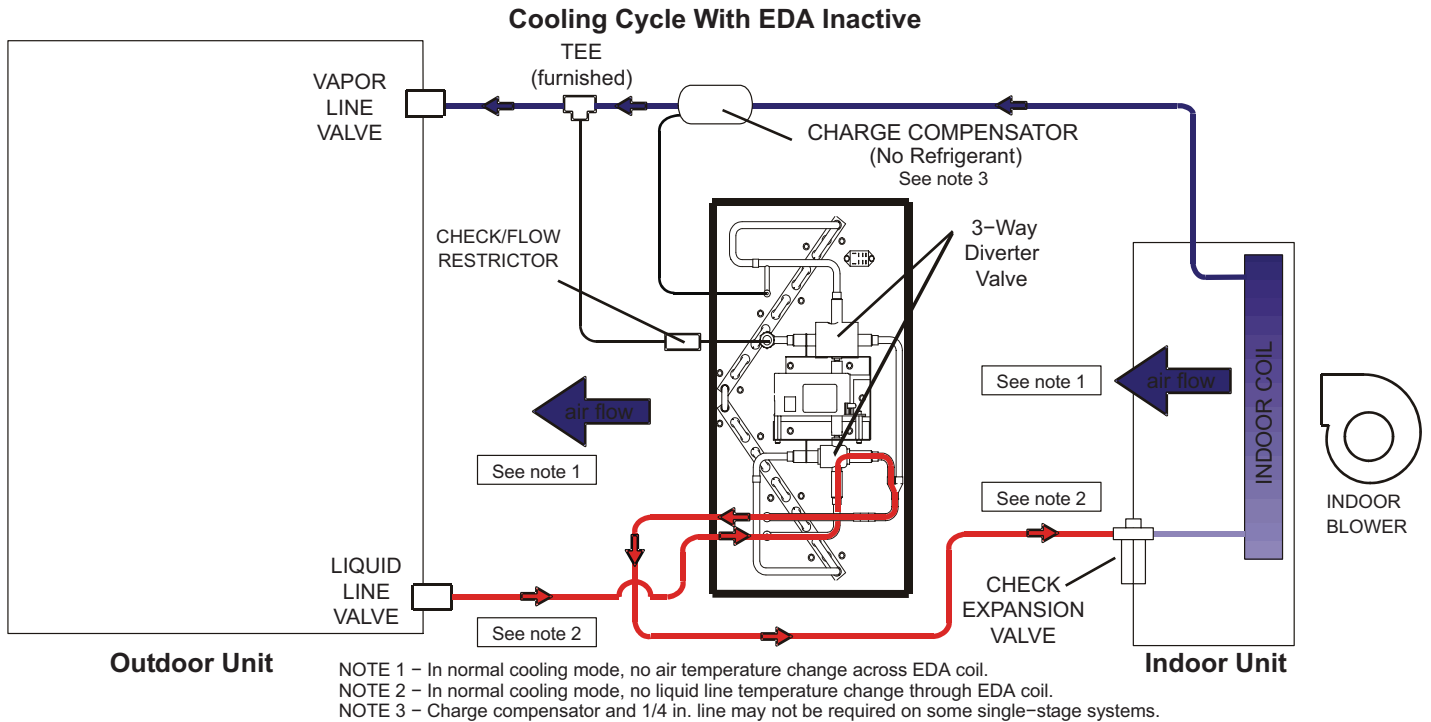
Cooling Cycle With EDA Inactive

VAPOR LINE VALVE

TEE (furnished)

CHARGE COMPENSATOR (No Refrigerant) See note 3

3−Way Diverter Valve

CHECK/FLOW RESTRICTOR

See note 1

air flow

INDOOR COIL

INDOOR BLOWER

air flow

See note 1

See note 2

LIQUID LINE VALVE

See note 2

CHECK EXPANSION VALVE

Outdoor Unit

Indoor Unit

NOTE 1 − In normal cooling mode, no air temperature change across EDA coil.
NOTE 2 − In normal cooling mode, no liquid line temperature change through EDA coil.
NOTE 3 − Charge compensator and 1/4 in. line may not be required on some single−stage systems.